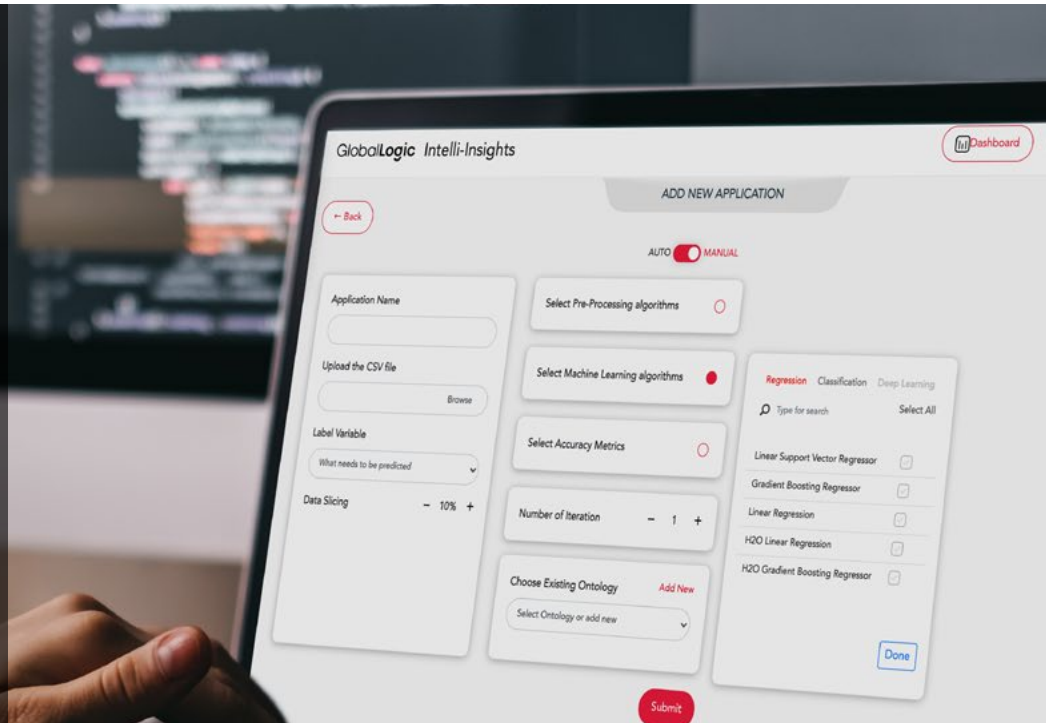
GlobalLogic Intelli-Insights

Dashboard

ADD NEW APPLICATION

← Back

AUTO MANUAL

Application Name

Upload the CSV file

Browse

Label Variable

What needs to be predicted

Data Slicing − 10% +

Select Pre-Processing algorithms

Select Machine Learning algorithms

Select Accuracy Metrics

Number of Iteration − 1 +

Choose Existing Ontology Add New

Select Ontology or add new

Regression Classification Deep Learning

Type for search Select All

Linear Support Vector Regressor

Gradient Boosting Regressor

Linear Regression

H2O Linear Regression

H2O Gradient Boosting Regressor

Done

Submit